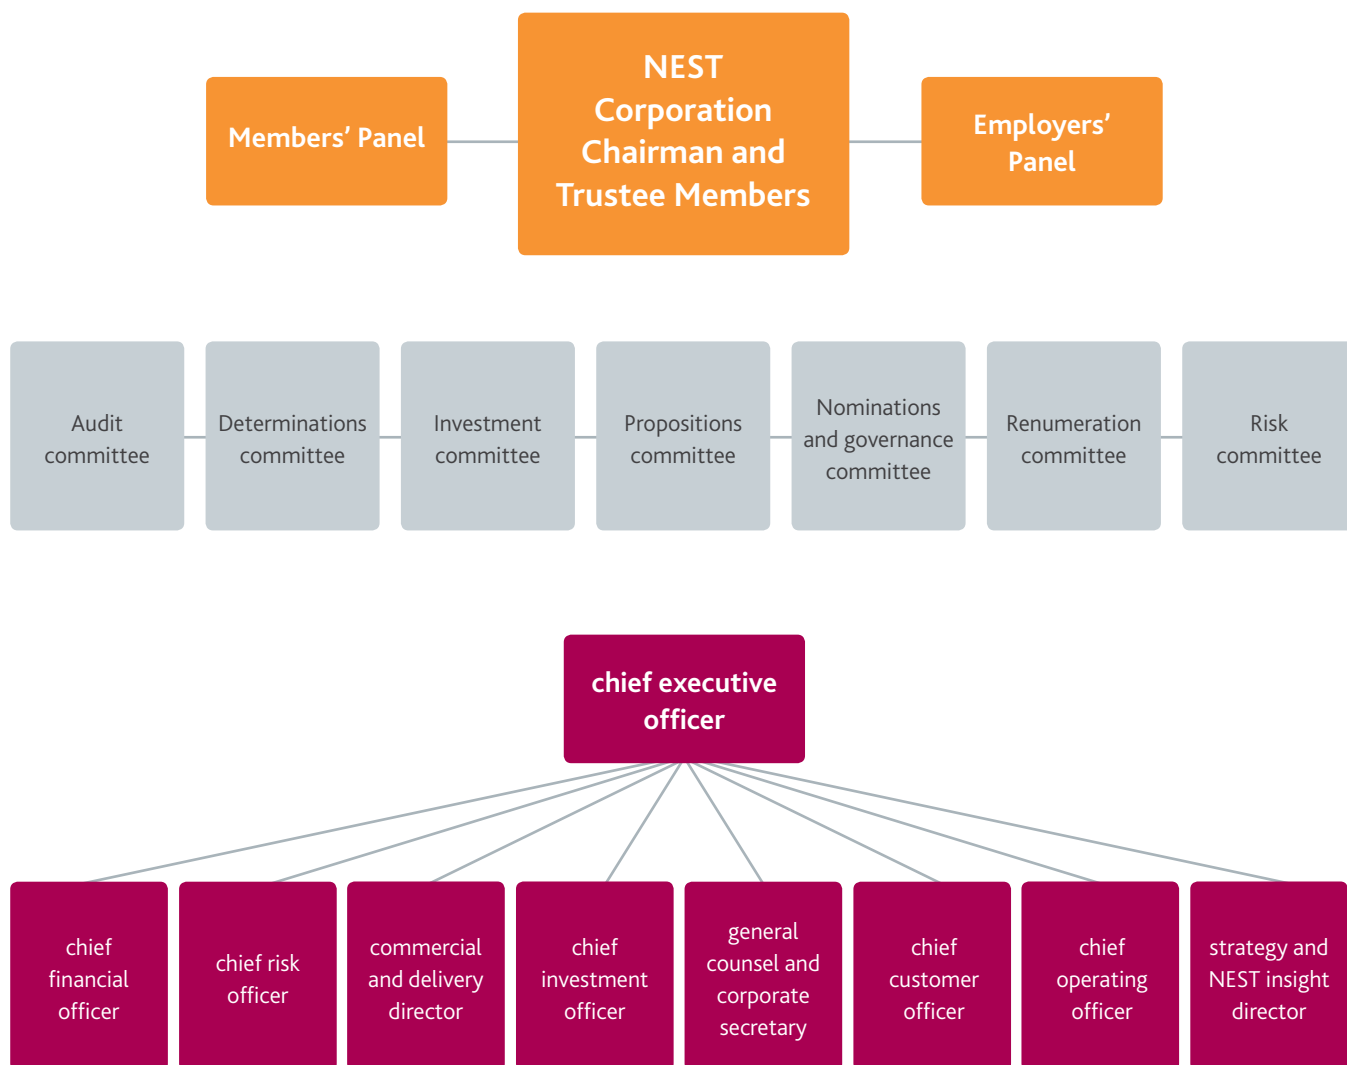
Members’ Panel

NEST Corporation Chairman and Trustee Members

Employers’ Panel

Audit committee

Determinations committee

Investment committee

Propositions committee

Nominations and governance committee

Renumeration committee

Risk committee

chief executive officer

chief financial officer

chief risk officer

commercial and delivery director

chief investment officer

general counsel and corporate secretary

chief customer officer

chief operating officer

strategy and NEST insight director